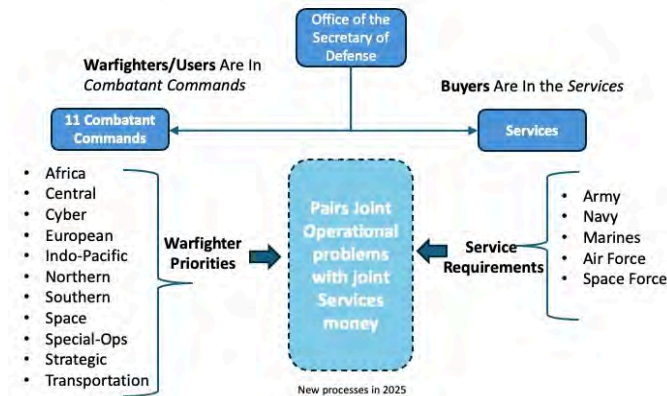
Office of the Secretary of Defense

Warfighters/Users Are In *Combatant Commands*

Buyers Are In the *Services*

11 Combatant Commands

Services

- Africa
- Central
- Cyber
- European
- Indo-Pacific
- Northern
- Southern
- Space
- Special-Ops
- Strategic
- Transportation

Warfighter Priorities

Pairs Joint Operational problems with joint Services money

Service Requirements

- Army
- Navy
- Marines
- Air Force
- Space Force

New processes in 2025